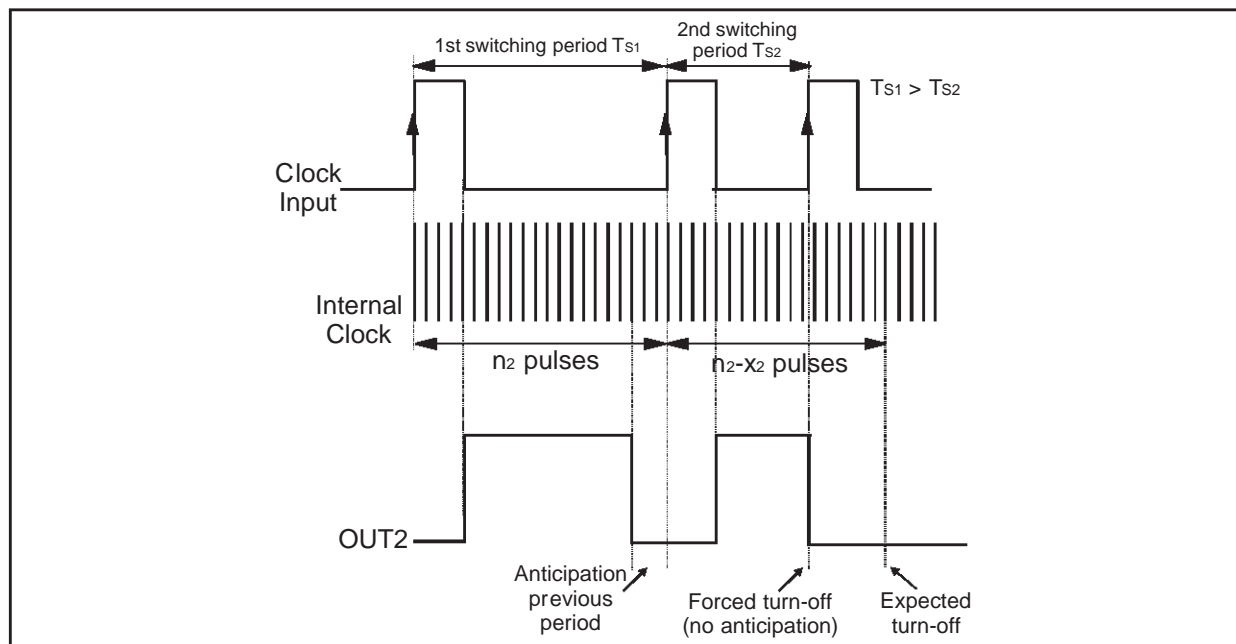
1st switching period $T_{S1}$

2nd switching period $T_{S2}$

$T_{S1} > T_{S2}$

Clock Input

Internal Clock

$n_2$ pulses

$n_2$-$x_2$ pulses

OUT2

Anticipation previous period

Forced turn-off (no anticipation)

Expected turn-off